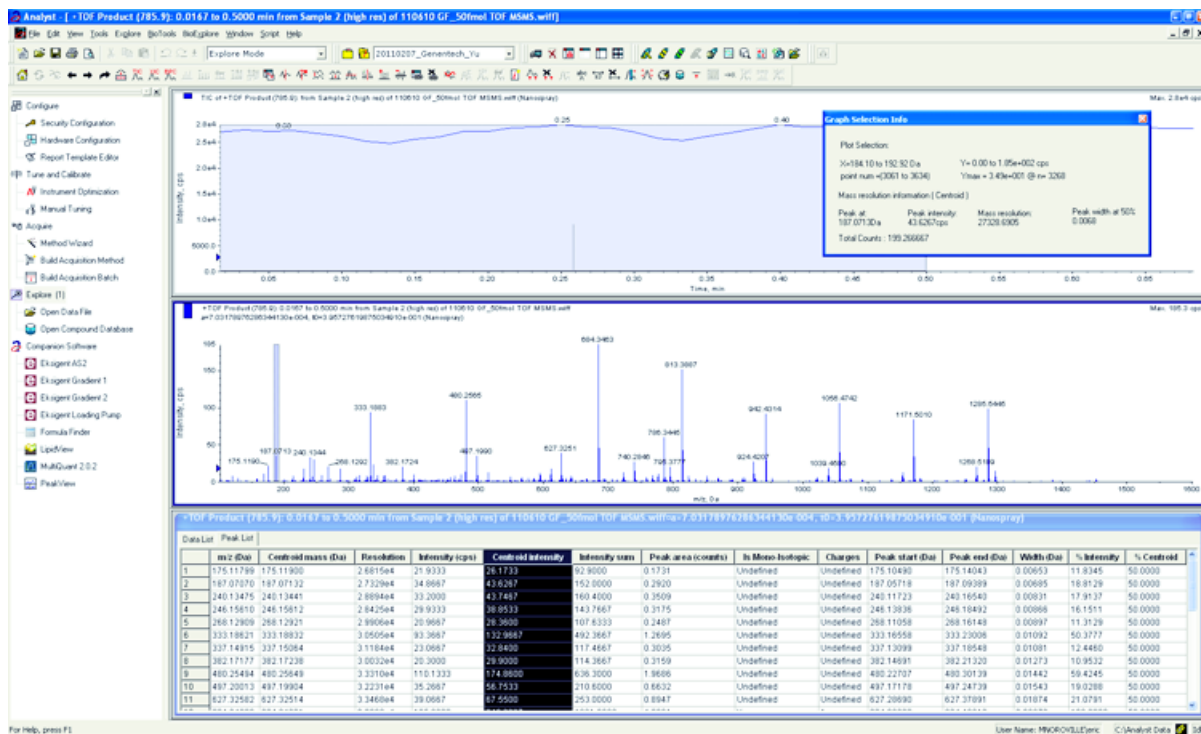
Analyst - [+TOF Product (785.9): 0.0167 to 0.5000 min from Sample 2 (high res) of 110610 GF_50fmol TOF MSMS.wiff]

File Edit View Tools Explore BioTools BioExplore Window Script Help

Explore Mode

20110207_Genentech_Yu

Configure
Security Configuration
Hardware Configuration
Report Template Editor
Tune and Calibrate
Instrument Optimization
Manual Tuning
Acquire
Method Wizard
Build Acquisition Method
Build Acquisition Batch
Explore (1)
Open Data File
Open Compound Database
Companion Software
Eksigent AS2
Eksigent Gradient 1
Eksigent Gradient 2
Eksigent Loading Pump
Formula Finder
LipidView
MultiQuant 2.0.2
PeakView

TIC of +TOF Product (785.9): from Sample 2 (high res) of 110610 GF_50fmol TOF MSMS.wiff (Nanospray)

Max. 2.8e4 cps

2.8e4
2.5e4
2.0e4
1.5e4
1.0e4
5000.0
0.0

Intensity, cps

0.00
0.25
0.40

0.05 0.10 0.15 0.20 0.25 0.30 0.35 0.40 0.45 0.50 0.55 0.60 0.65

Time, min

Graph Selection Info

Plot Selection:

X=184.10 to 192.92 Da
Y= 0.00 to 1.85e+002 cps
point num =(3061 to 3634)
Ymax = 3.49e+001 @ n= 3268

Mass resolution information ( Centroid )

Peak at:
187.0713Da
Peak intensity:
43.6267cps
Mass resolution:
27328.6305
Peak width at 50%:
0.0068

Total Counts : 199.266667

+TOF Product (785.9): 0.0167 to 0.5000 min from Sample 2 (high res) of 110610 GF_50fmol TOF MSMS.wiff
a=7.03178976286344130e-004, t0=3.95727619875034910e-001 (Nanospray)

Max. 185.3 cps

185
150
100
50
0

Intensity, cps

175.1190
187.0713
240.1344
268.1292
333.1863
382.1724
480.2565
497.1990
627.3251
684.3463
740.2846
796.3446
795.3777
813.3887
924.4207
942.4314
1039.4690
1056.4742
1171.5010
1268.5189
1285.5446

200 300 400 500 600 700 800 900 1000 1100 1200 1300 1400 1500 1600

m/z, Da

+TOF Product (785.9): 0.0167 to 0.5000 min from Sample 2 (high res) of 110610 GF_50fmol TOF MSMS.wiff=a=7.03178976286344130e-004, t0=3.95727619875034910e-001 (Nanospray)

Data List | Peak List

| | m/z (Da) | Centroid mass (Da) | Resolution | Intensity (cps) | Centroid intensity | Intensity sum | Peak area (counts) | Is Mono-Isotopic | Charges | Peak start (Da) | Peak end (Da) | Width (Da) | % Intensity | % Centroid |
|---|---|---|---|---|---|---|---|---|---|---|---|---|---|---|
| 1 | 175.11799 | 175.11900 | 2.6815e4 | 21.9333 | 26.1733 | 92.9000 | 0.1731 | Undefined | Undefined | 175.10490 | 175.14043 | 0.00653 | 11.8345 | 50.0000 |
| 2 | 187.07070 | 187.07132 | 2.7329e4 | 34.8667 | 43.6267 | 152.0000 | 0.2920 | Undefined | Undefined | 187.05718 | 187.09389 | 0.00685 | 18.8129 | 50.0000 |
| 3 | 240.13475 | 240.13441 | 2.8894e4 | 33.2000 | 43.7467 | 160.4000 | 0.3509 | Undefined | Undefined | 240.11723 | 240.16540 | 0.00831 | 17.9137 | 50.0000 |
| 4 | 246.15610 | 246.15612 | 2.8425e4 | 29.9333 | 38.8533 | 143.7667 | 0.3175 | Undefined | Undefined | 246.13836 | 246.18492 | 0.00866 | 16.1511 | 50.0000 |
| 5 | 268.12909 | 268.12921 | 2.9906e4 | 20.9667 | 28.3600 | 107.6333 | 0.2487 | Undefined | Undefined | 268.11058 | 268.16148 | 0.00897 | 11.3129 | 50.0000 |
| 6 | 333.18621 | 333.18832 | 3.0505e4 | 93.3667 | 132.9667 | 492.3667 | 1.2695 | Undefined | Undefined | 333.16558 | 333.23006 | 0.01092 | 50.3777 | 50.0000 |
| 7 | 337.14815 | 337.15064 | 3.1184e4 | 23.0667 | 32.8400 | 117.4667 | 0.3035 | Undefined | Undefined | 337.13099 | 337.18548 | 0.01081 | 12.4460 | 50.0000 |
| 8 | 382.17177 | 382.17238 | 3.0032e4 | 20.3000 | 29.9000 | 114.3667 | 0.3159 | Undefined | Undefined | 382.14691 | 382.21320 | 0.01273 | 10.9532 | 50.0000 |
| 9 | 480.25484 | 480.25649 | 3.3310e4 | 110.1333 | 174.8600 | 636.3000 | 1.9886 | Undefined | Undefined | 480.22707 | 480.30139 | 0.01442 | 59.4245 | 50.0000 |
| 10 | 497.20013 | 497.19904 | 3.2231e4 | 35.2667 | 56.7533 | 210.6000 | 0.6632 | Undefined | Undefined | 497.17178 | 497.24739 | 0.01543 | 19.0288 | 50.0000 |
| 11 | 627.32582 | 627.32514 | 3.3468e4 | 39.0667 | 67.5500 | 253.0000 | 0.8947 | Undefined | Undefined | 627.29880 | 627.37091 | 0.01874 | 21.0791 | 50.0000 |

For Help, press F1

User Name: MNOROVILLE\eric

C:\Analyst Data